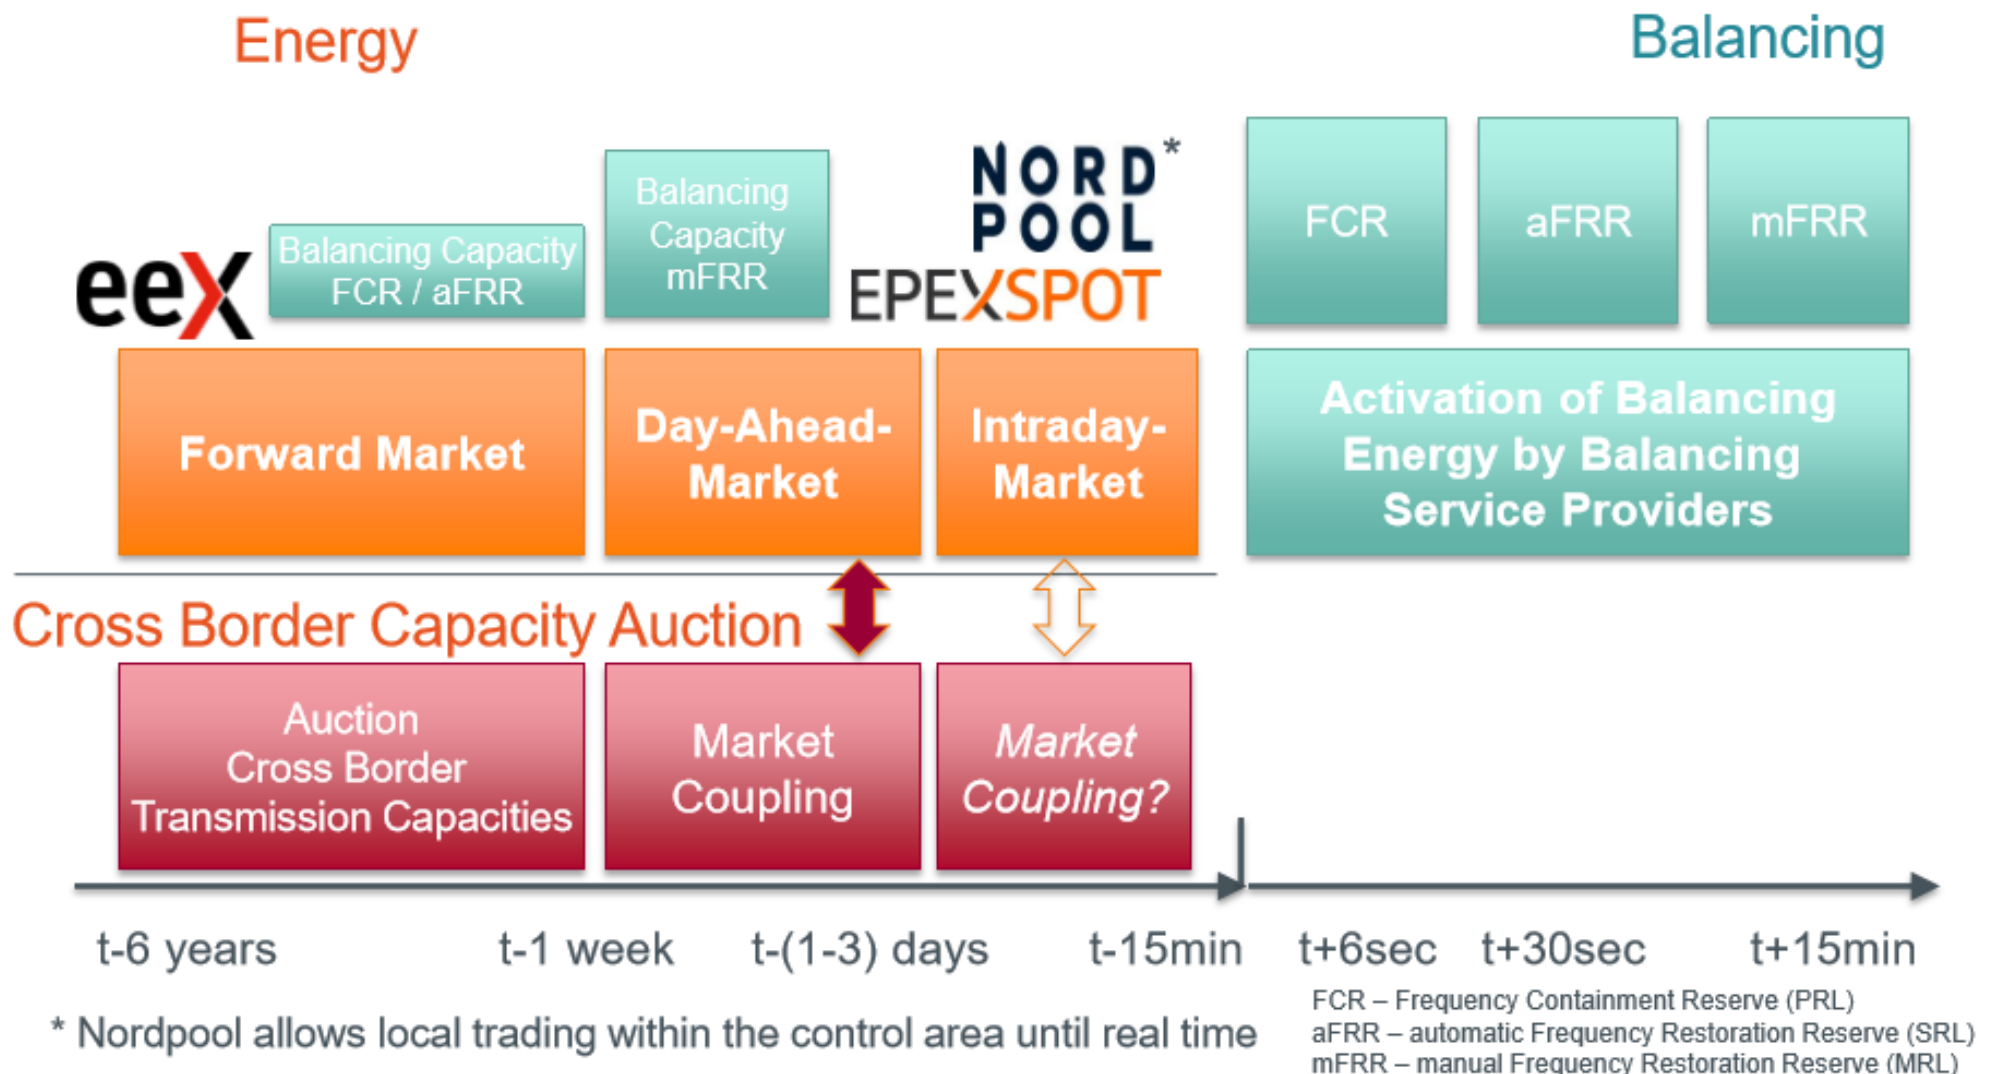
Energy

Balancing

eex

Balancing Capacity FCR / aFRR

Balancing Capacity mFRR

NORD POOL*

EPEXSPOT

FCR

aFRR

mFRR

Forward Market

Day-Ahead-Market

Intraday-Market

Activation of Balancing Energy by Balancing Service Providers

Cross Border Capacity Auction

Auction Cross Border Transmission Capacities

Market Coupling

Market Coupling?

t-6 years

t-1 week

t-(1-3) days

t-15min

t+6sec

t+30sec

t+15min

* Nordpool allows local trading within the control area until real time

FCR – Frequency Containment Reserve (PRL)
aFRR – automatic Frequency Restoration Reserve (SRL)
mFRR – manual Frequency Restoration Reserve (MRL)